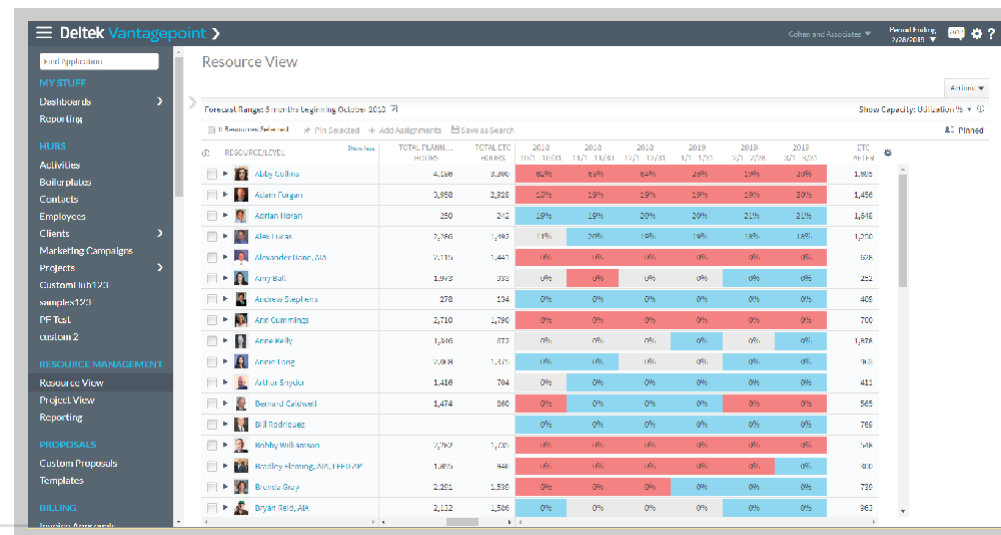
Deltek Vantagepoint

Cohen and Associates

Period Ending: 7/28/2019

Find Application

MY STUFF
Dashboards
Reporting

HUBS
Activities
Boilerplates
Contacts
Employees
Clients
Marketing Campaigns
Projects
Custom Hub123
samples123
PF Test
custom 2

RESOURCE MANAGEMENT
Resource View
Project View
Reporting

PROPOSALS
Custom Proposals
Templates

BILLING
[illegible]

Resource View

Actions

Forecast Range: Since the beginning October 2018

Show Capacity: Utilization %

0 Resources Selected   Pin Selected   + Add Assignments   Save as Search

Pinned

| RESOURCE/LEVEL | TOTAL PLANN... HOURS | TOTAL ETC HOURS | 2018 | 2018 | 2018 | 2019 | 2019 | 2019 | ETC |
|---|---|---|---|---|---|---|---|---|---|
| Abby Collins | 4,160 | 3,890 | 65% | 65% | 64% | 20% | 20% | 20% | 1,805 |
| Adam Forgan | 2,958 | 2,328 | 19% | 19% | 19% | 19% | 19% | 20% | 1,456 |
| Adrian Boran | 250 | 242 | 19% | 19% | 20% | 20% | 21% | 21% | 1,648 |
| Alex Lucas | 2,166 | 1,493 | 11% | 20% | 19% | 19% | 18% | 18% | 1,200 |
| Alexander Bone, AIA | 2,115 | 1,441 | 0% | 0% | 0% | 0% | 0% | 0% | 105 |
| Amy Ball | 1,973 | 333 | 0% | 0% | 0% | 0% | 0% | 0% | 252 |
| Andrew Stephens | 278 | 134 | 0% | 0% | 0% | 0% | 0% | 0% | 409 |
| Ann Cummings | 2,710 | 1,790 | 0% | 0% | 0% | 0% | 0% | 0% | 700 |
| Anne Kelly | 1,360 | 673 | 0% | 0% | 0% | 0% | 0% | 0% | 1,878 |
| Annie Long | 2,088 | 1,105 | 0% | 0% | 0% | 0% | 0% | 0% | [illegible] |
| Arthur Snyder | 1,416 | 704 | 0% | 0% | 0% | 0% | 0% | 0% | 411 |
| Bernard Caldwell | 1,474 | 560 | 0% | 0% | 0% | 0% | 0% | 0% | 565 |
| Bill Rodriguez | | | 0% | 0% | 0% | 0% | 0% | 0% | 769 |
| Bobby Williamson | 2,792 | 1,795 | 0% | 0% | 0% | 0% | 0% | 0% | 148 |
| Bradley Fleming, AIA, LEED AP | 1,865 | 946 | 0% | 0% | 0% | 0% | 0% | 0% | 300 |
| Brenda Gray | 2,261 | 1,598 | 0% | 0% | 0% | 0% | 0% | 0% | 730 |
| Bryan Reid, AIA | 2,132 | 1,586 | 0% | 0% | 0% | 0% | 0% | 0% | 963 |